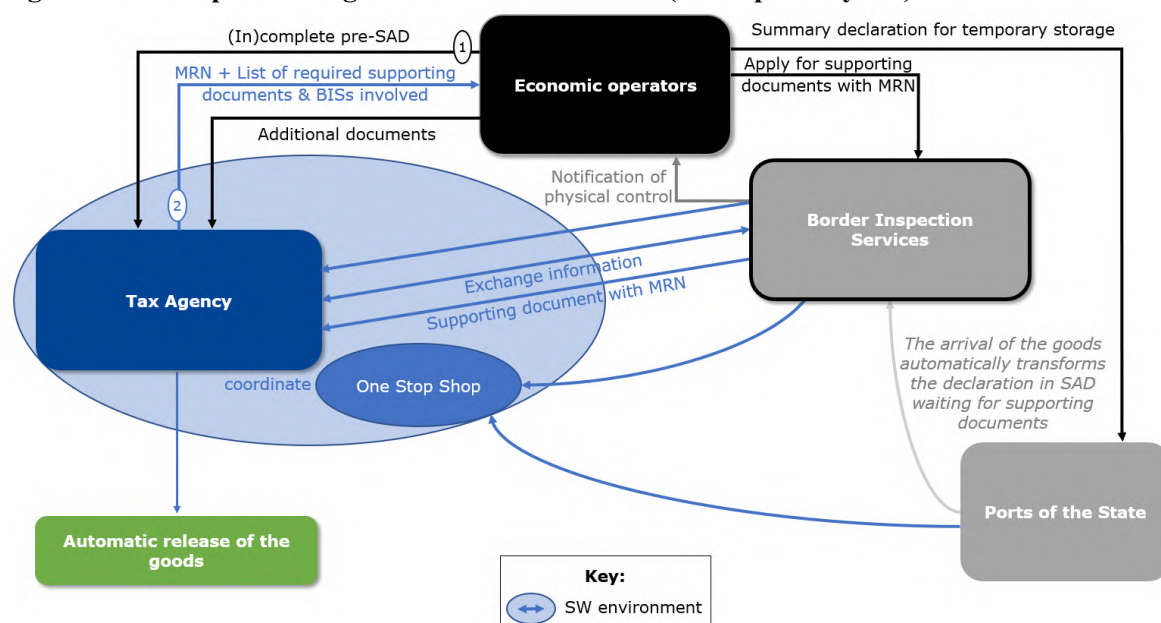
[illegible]

(In)complete pre-SAD

1

MRN + List of required supporting documents & BISs involved

Additional documents

Economic operators

Summary declaration for temporary storage

Apply for supporting documents with MRN

Notification of physical control

2

Border Inspection Services

Tax Agency

Exchange information

Supporting document with MRN

coordinate

One Stop Shop

The arrival of the goods automatically transforms the declaration in SAD waiting for supporting documents

Ports of the State

Automatic release of the goods

Key:

SW environment